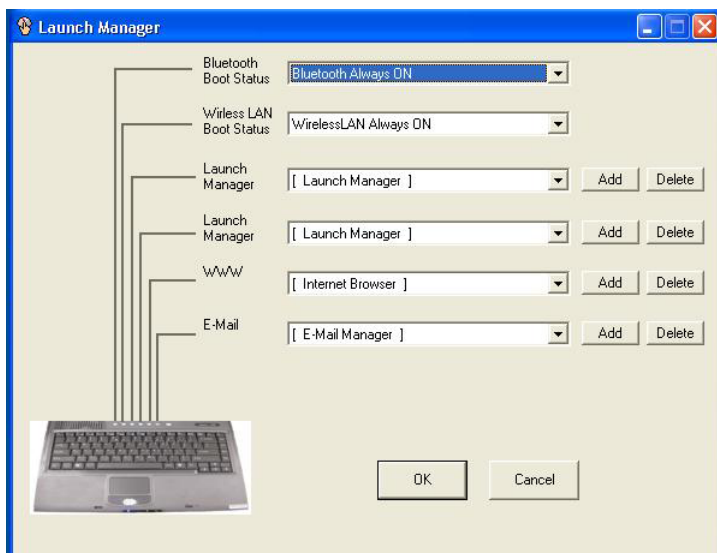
Launch Manager

Bluetooth Boot Status
Bluetooth Always ON

Wirless LAN Boot Status
WirelessLAN Always ON

Launch Manager
[ Launch Manager ]
Add
Delete

Launch Manager
[ Launch Manager ]
Add
Delete

WWW
[ Internet Browser ]
Add
Delete

E-Mail
[ E-Mail Manager ]
Add
Delete

OK
Cancel